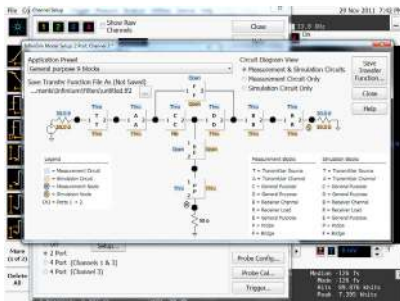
File Channel Setup
Show Raw Channels
Close
29 Nov 2011 7:08 PM
Infiniium Model Setup 2 Port Channel 1
Application Preset
General purpose 8 blocks
Save Transfer Function File As (Not Saved)
...ments\Infiniium\filters\untitled.tf2
Circuit Diagram View
Measurement & Simulation Circuits
Measurement Circuit Only
Simulation Circuit Only
Save Transfer Function...
Close
Help
Thru
Thru
Thru
Thru
Thru
Thru
Thru
Thru
Open
Open
Open
Open
Open
50.0 Ω
50.0 Ω
Legend
= Measurement Circuit
= Simulation Circuit
= Measurement Node
= Simulation Node
(n) = Ports ( - )
Measurement Blocks
T = Transmitter Source
Z = Transmitter Channel
A = General Purpose
B = General Purpose
R = Receiver Load
D = Receiver Channel
P = Probe
H = Bridge
Simulation Blocks
T = Transmitter Source
Z = Transmitter Channel
A = General Purpose
B = General Purpose
R = Receiver Load
D = Receiver Channel
P = Probe
H = Bridge
Setup...
2 Port
4 Port (Channels 1 & 3)
4 Port (Channel 3)
Probe Config...
Probe Cal...
Trigger...
More (1 of 2)
Delete All
Median -126 fs
Mean 125 fs
Hits 98.8% Width
Peak 7.395 Units